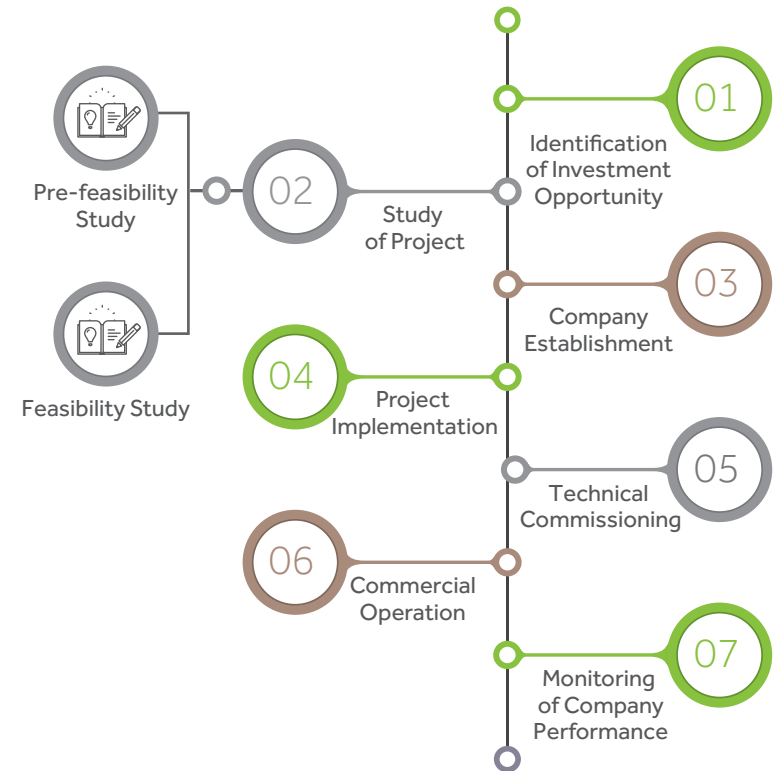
01
Identification of Investment Opportunity

Pre-feasibility Study

02
Study of Project

Feasibility Study

03
Company Establishment

04
Project Implementation

05
Technical Commissioning

06
Commercial Operation

07
Monitoring of Company Performance